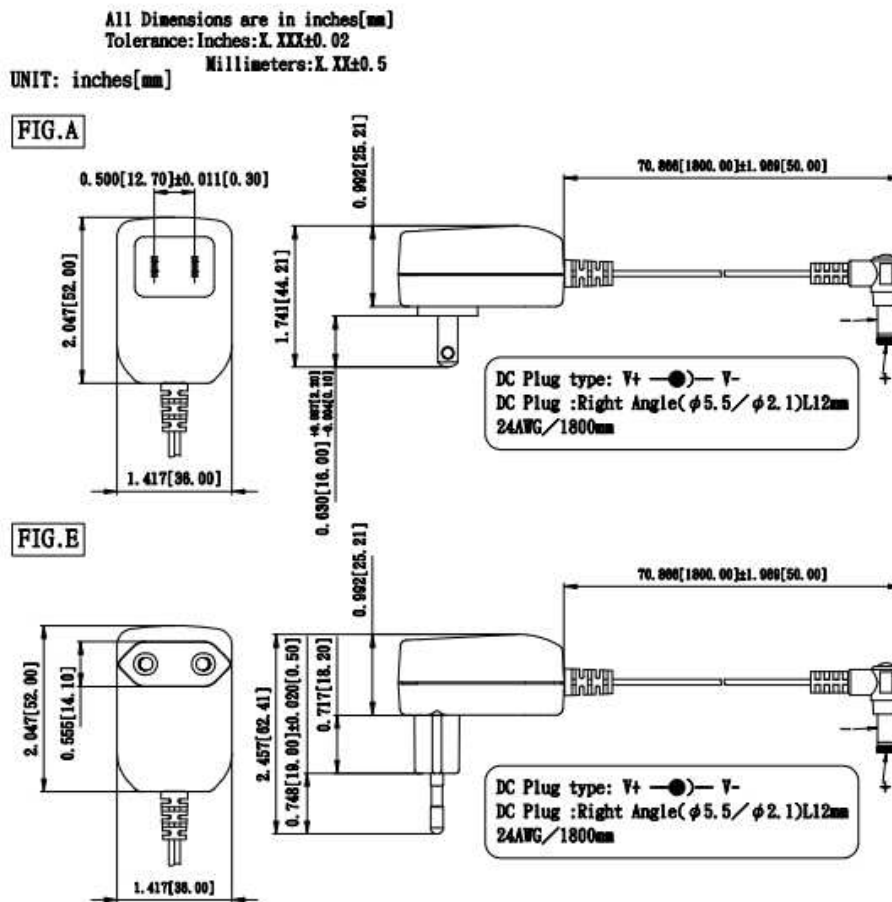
All Dimensions are in inches[mm]
Tolerance: Inches: X.XXX±0.02
Millimeters: X.XX±0.5
UNIT: inches[mm]

FIG.A

0.500[12.70]±0.011[0.30]

2.047[52.00]

1.417[36.00]

0.992[25.21]

1.741[44.21]

0.630[16.00]$^{+0.087[2.20]}_{-0.004[0.10]}$

70.866[1800.00]±1.969[50.00]

DC Plug type: V+ —●)— V-
DC Plug :Right Angle($\phi$5.5/$\phi$2.1)L12mm
24AWG/1800mm

-
+

FIG.E

2.047[52.00]

0.555[14.10]

1.417[36.00]

0.992[25.21]

0.717[18.20]

2.457[62.41]

0.748[19.00]±0.020[0.50]

70.866[1800.00]±1.969[50.00]

DC Plug type: V+ —●)— V-
DC Plug :Right Angle($\phi$5.5/$\phi$2.1)L12mm
24AWG/1800mm

-
+